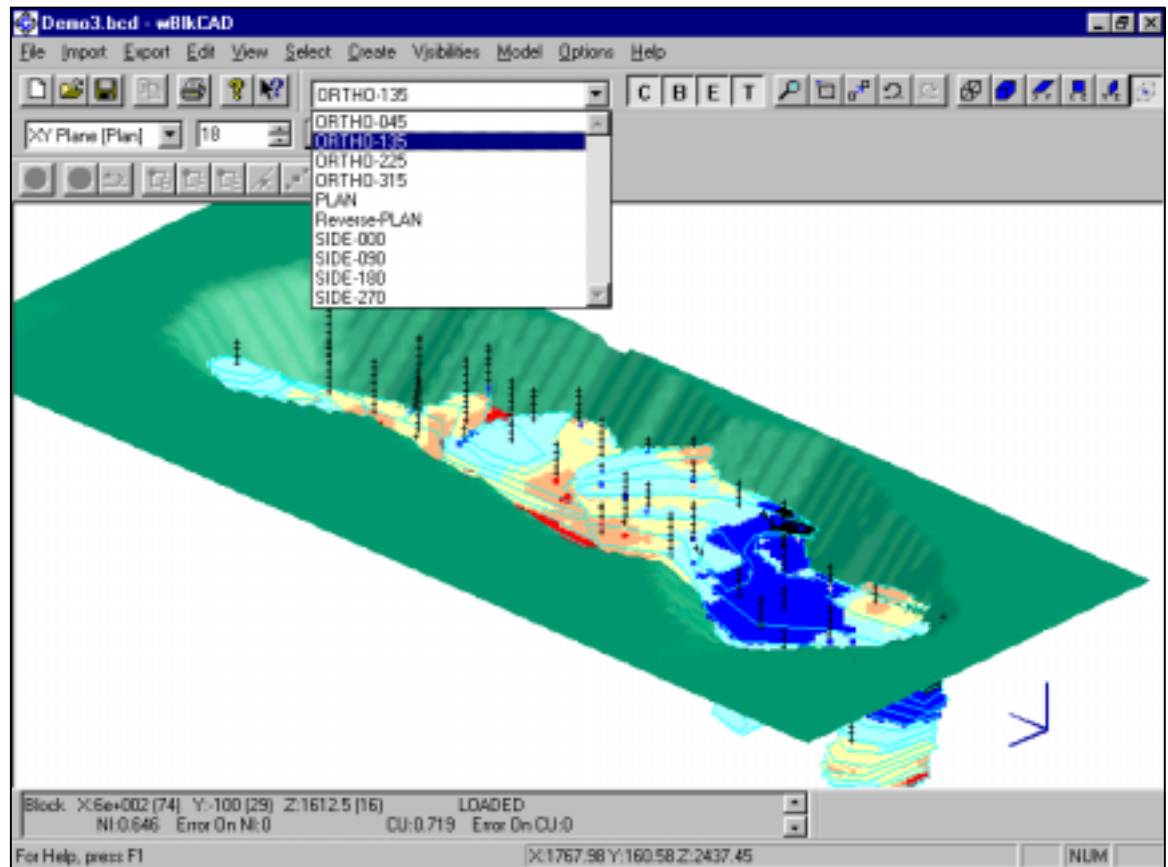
Demo3.bcd - wBlkCAD

File Import Export Edit View Select Create Visibilities Model Options Help

ORTHO-135

C B E T

XY Plane [Plan] 18

ORTHO-045
ORTHO-135
ORTHO-225
ORTHO-315
PLAN
Reverse-PLAN
SIDE-000
SIDE-090
SIDE-180
SIDE-270

Block X:6e+002 (74) Y:-100 (29) Z:1612.5 (16) LOADED
NI:0.646 Error On NI:0 CU:0.719 Error On CU:0

For Help, press F1 X:1767.98 Y:160.58 Z:2437.45 NUM